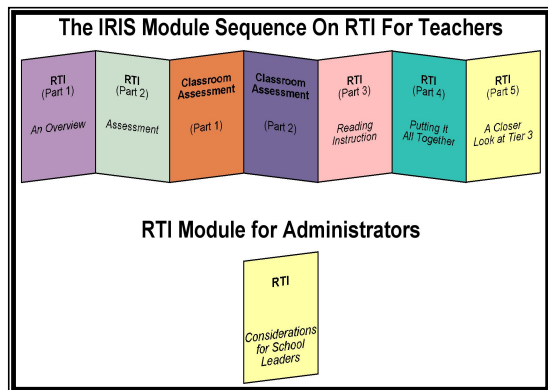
The IRIS Module Sequence On RTI For Teachers

RTI
(Part 1)
An Overview

RTI
(Part 2)
Assessment

Classroom Assessment
(Part 1)

Classroom Assessment
(Part 2)

RTI
(Part 3)
Reading Instruction

RTI
(Part 4)
Putting It All Together

RTI
(Part 5)
A Closer Look at Tier 3

RTI Module for Administrators

RTI
Considerations for School Leaders